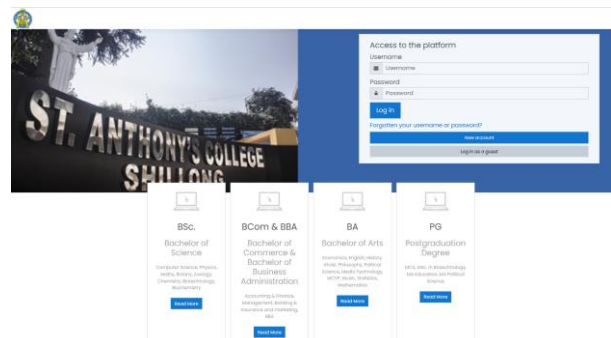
ST. ANTHONY'S COLLEGE
SHILLONG

Access to the platform
Username
Username
Password
Password
Log in
Forgotten your username or password?
New account
Log in as a guest

BSc.
Bachelor of Science
Computer Science, Physics, Maths, Botany, Zoology, Chemistry, Biotechnology, Biochemistry
Read More

BCom & BBA
Bachelor of Commerce & Bachelor of Business Administration
Accounting & Finance, Management, Banking & Insurance and Marketing, BBA
Read More

BA
Bachelor of Arts
Economics, English, History, Khasi, Philosophy, Political Science, Media Technology, MCVP, Music, Statistics, Mathematics
Read More

PG
Postgraduation Degree
MCA, MSc. in Biotechnology, MA Education, MA Political Science
Read More